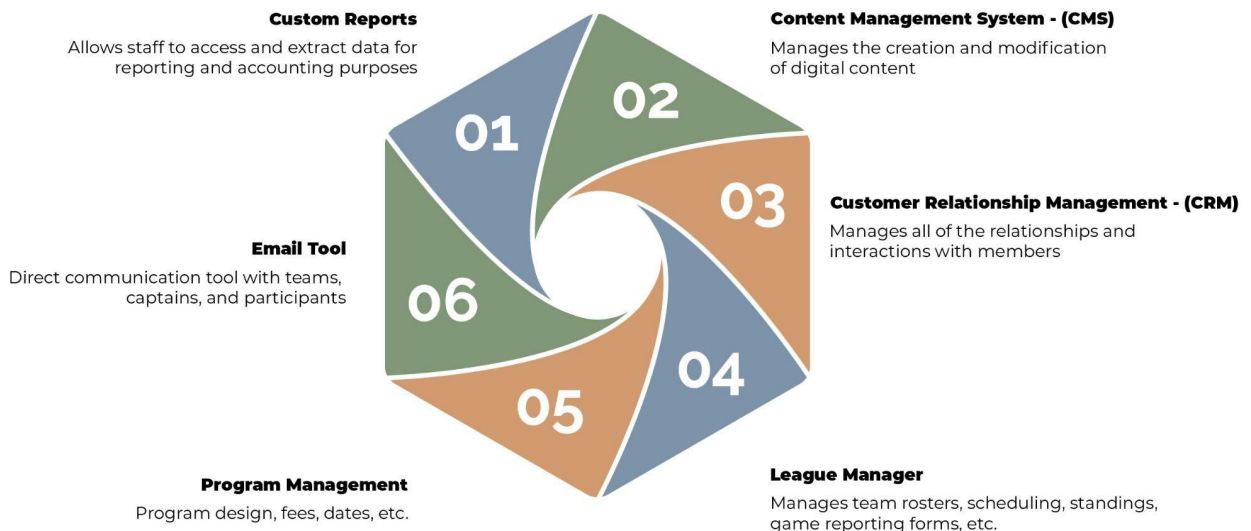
Custom Reports

Allows staff to access and extract data for reporting and accounting purposes

Content Management System - (CMS)

Manages the creation and modification of digital content

01

02

03

Customer Relationship Management - (CRM)

Manages all of the relationships and interactions with members

Email Tool

Direct communication tool with teams, captains, and participants

06

04

05

Program Management

Program design, fees, dates, etc.

League Manager

Manages team rosters, scheduling, standings, game reporting forms, etc.